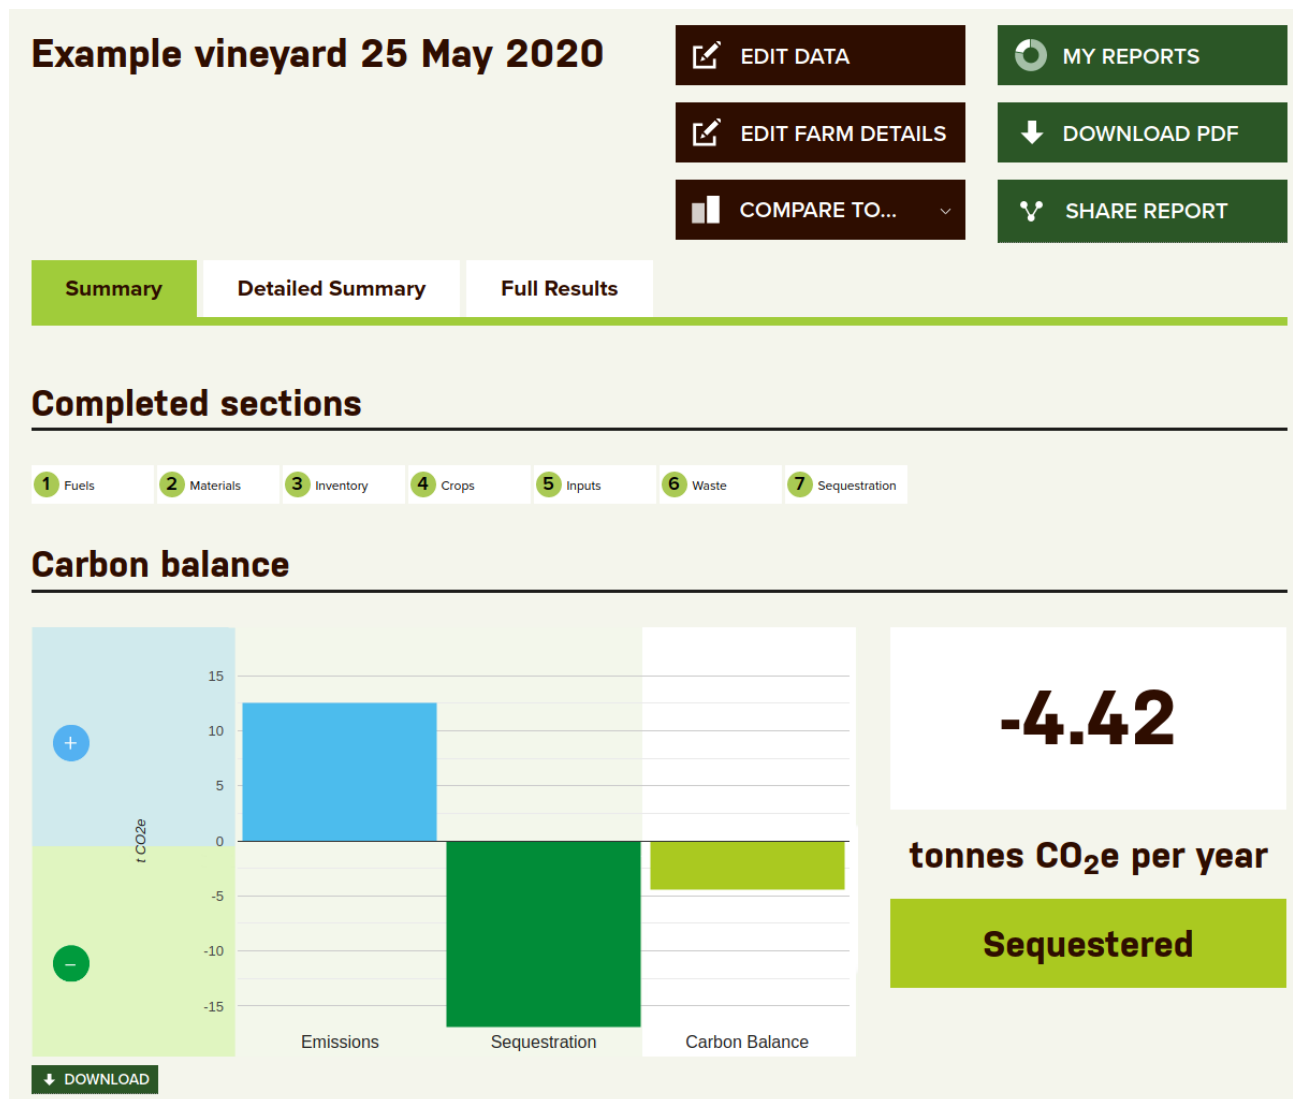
Example vineyard 25 May 2020

EDIT DATA

MY REPORTS

EDIT FARM DETAILS

DOWNLOAD PDF

COMPARE TO...

SHARE REPORT

Summary | Detailed Summary | Full Results

Completed sections

1 Fuels
2 Materials
3 Inventory
4 Crops
5 Inputs
6 Waste
7 Sequestration

Carbon balance

+
−
t CO2e
15
10
5
0
-5
-10
-15
Emissions
Sequestration
Carbon Balance

DOWNLOAD

-4.42

tonnes $CO_2e$ per year

Sequestered